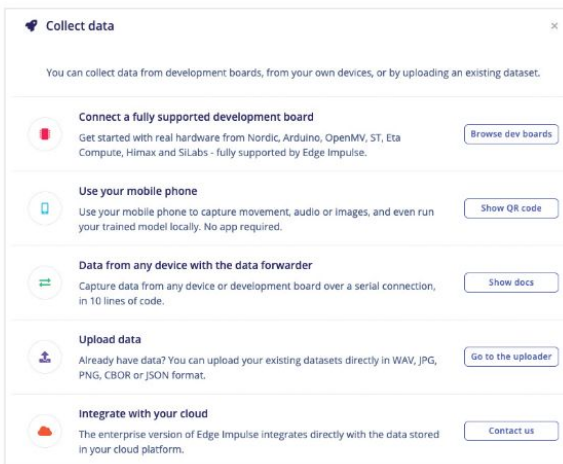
Collect data

×

You can collect data from development boards, from your own devices, or by uploading an existing dataset.

Connect a fully supported development board

Get started with real hardware from Nordic, Arduino, OpenMV, ST, Eta Compute, Himax and SiLabs - fully supported by Edge Impulse.

Browse dev boards

Use your mobile phone

Use your mobile phone to capture movement, audio or images, and even run your trained model locally. No app required.

Show QR code

Data from any device with the data forwarder

Capture data from any device or development board over a serial connection, in 10 lines of code.

Show docs

Upload data

Already have data? You can upload your existing datasets directly in WAV, JPG, PNG, CBOR or JSON format.

Go to the uploader

Integrate with your cloud

The enterprise version of Edge Impulse integrates directly with the data stored in your cloud platform.

Contact us